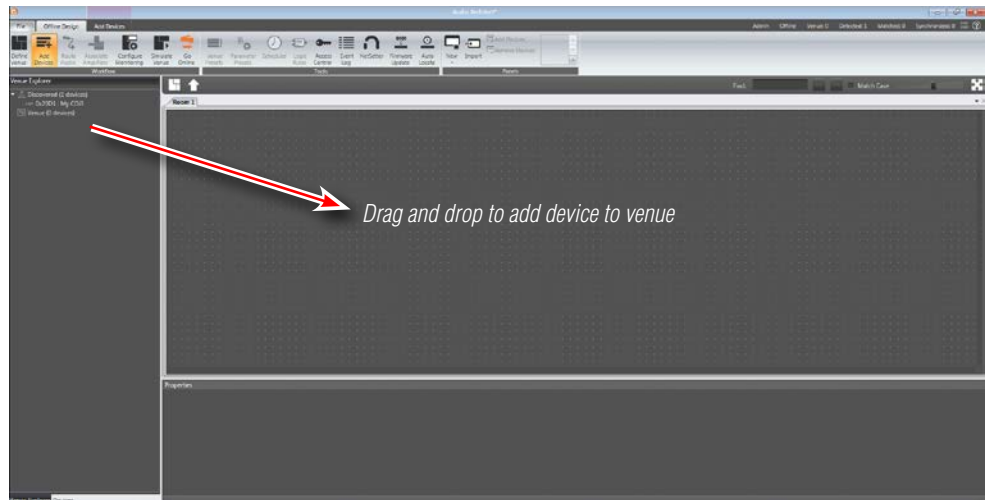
Audio Architect*

File
Offline Design
Add Devices

Admin
Offline
Venue 0
Detected 1
Matched 0
Synchronized 0

Define Venue
Add Devices
Route Audio
Assemble Amplifiers
Configure Monitoring
Simulate venue
Go Online
Workflow

Venue Presets
Parameter Presets
Scheduler
Logic Rules
Access Control
Event Log
NetSetter
Firmware Update
Auto Locate
Tools

New
Import
Add Devices
Remove Devices
Panels

Venue Explorer
Discovered (1 devices)
DL3001 - My CSS
Venue (0 devices)

Find:
Match Case

Room 1

Drag and drop to add device to venue

Properties